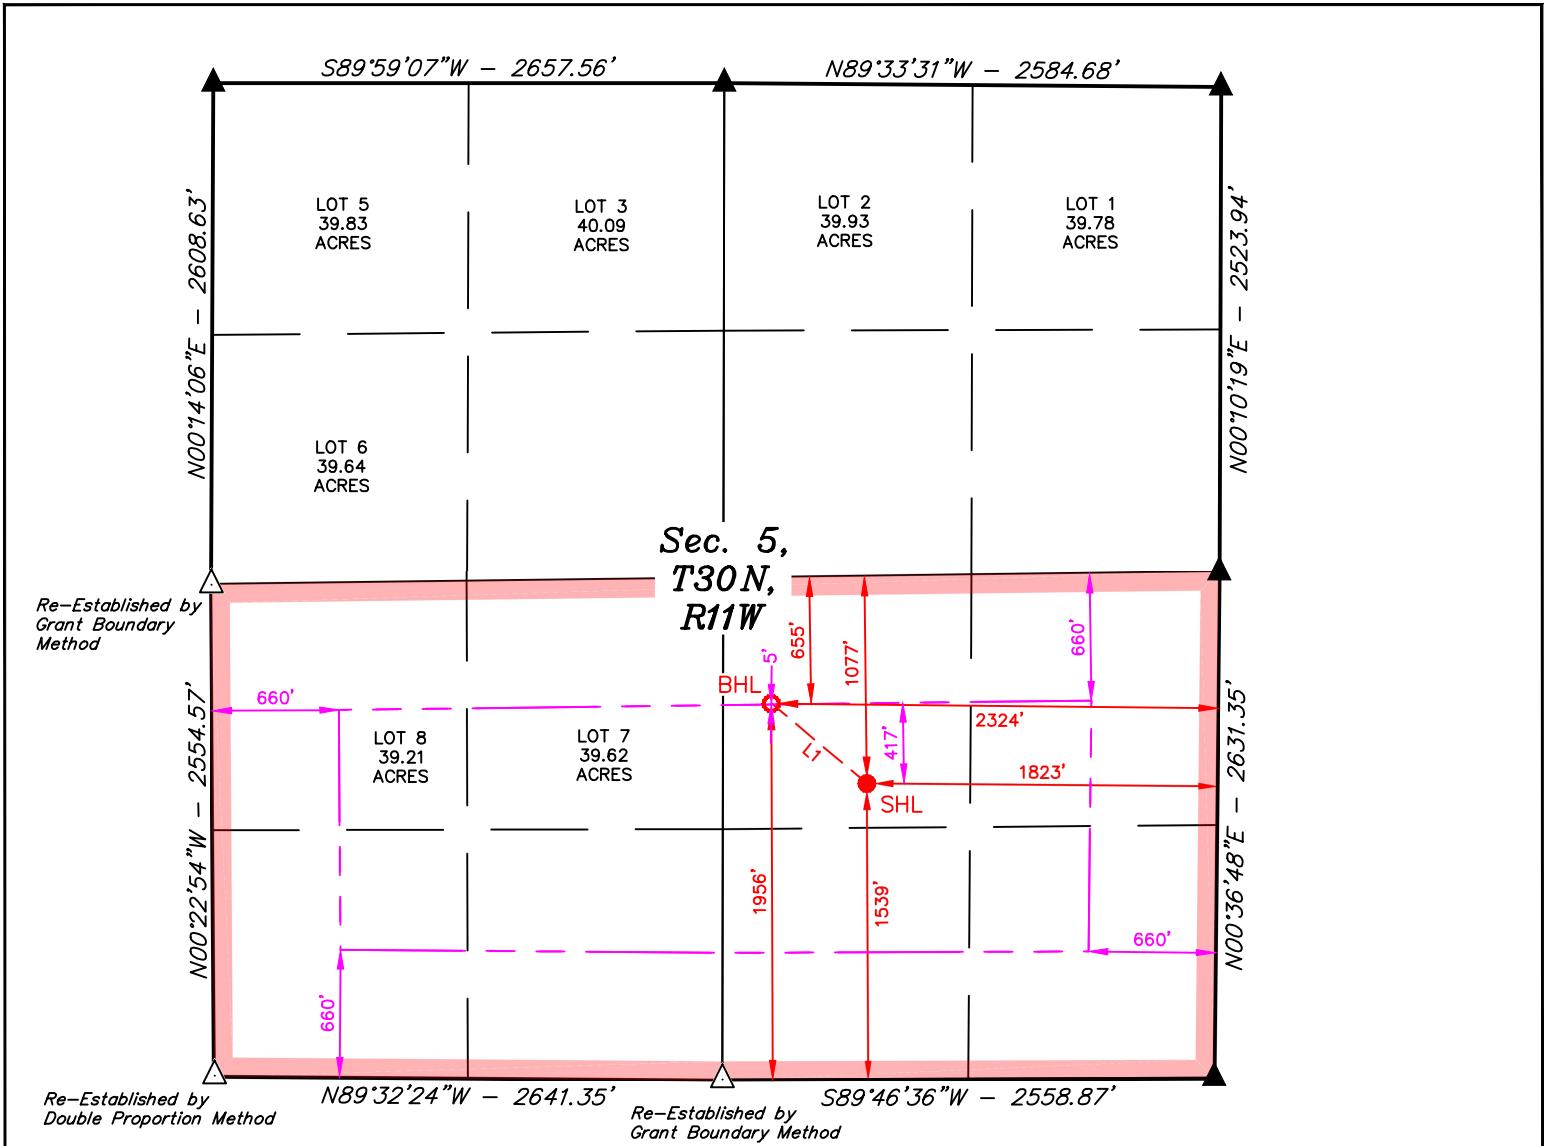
S89°59'07"W – 2657.56'
N89°33'31"W – 2584.68'

N00°14'06"E – 2608.63'

LOT 5
39.83
ACRES

LOT 3
40.09
ACRES

LOT 2
39.93
ACRES

LOT 1
39.78
ACRES

N00°10'19"E – 2523.94'

LOT 6
39.64
ACRES

Sec. 5,
T30N,
R11W

Re–Established by
Grant Boundary
Method

660'
655'
1077'
660'
5'
BHL
2324'
L1
417'

N00°22'54"W – 2554.57'

LOT 8
39.21
ACRES

LOT 7
39.62
ACRES

1823'
SHL

N00°36'48"E – 2631.35'

1956'
1539'
660'
660'

Re–Established by
Double Proportion Method

N89°32'24"W – 2641.35'

Re–Established by
Grant Boundary Method

S89°46'36"W – 2558.87'